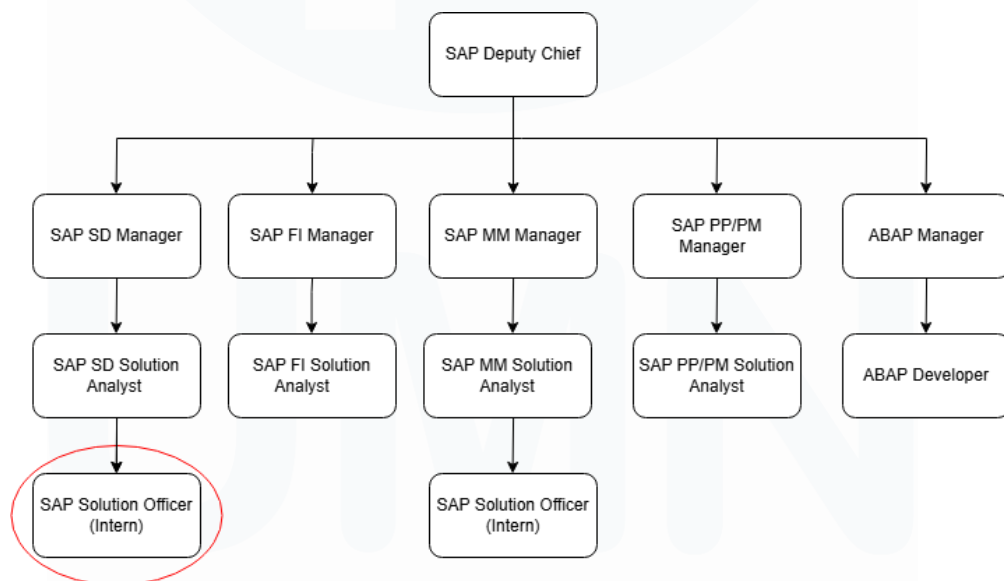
SAP Deputy Chief

SAP SD Manager

SAP FI Manager

SAP MM Manager

SAP PP/PM Manager

ABAP Manager

SAP SD Solution Analyst

SAP FI Solution Analyst

SAP MM Solution Analyst

SAP PP/PM Solution Analyst

ABAP Developer

SAP Solution Officer (Intern)

SAP Solution Officer (Intern)